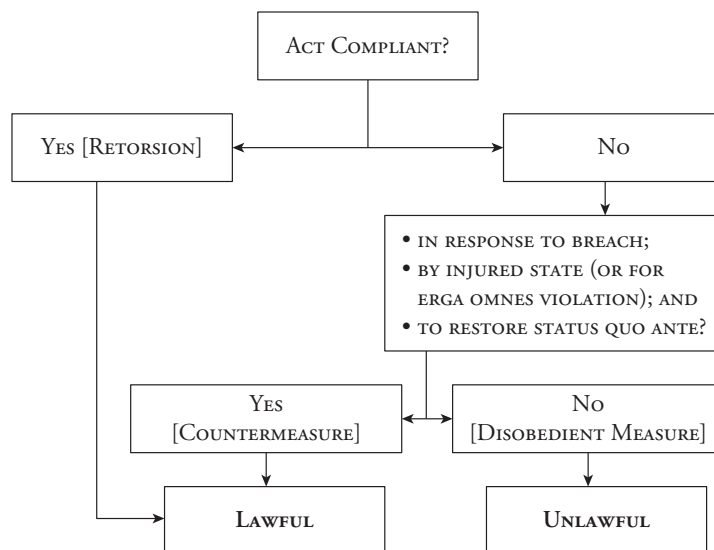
Act Compliant?

Yes [Retorsion]

No

• in response to breach;
• by injured state (or for erga omnes violation); and
• to restore status quo ante?

Yes
[Countermeasure]

No
[Disobedient Measure]

Lawful

Unlawful